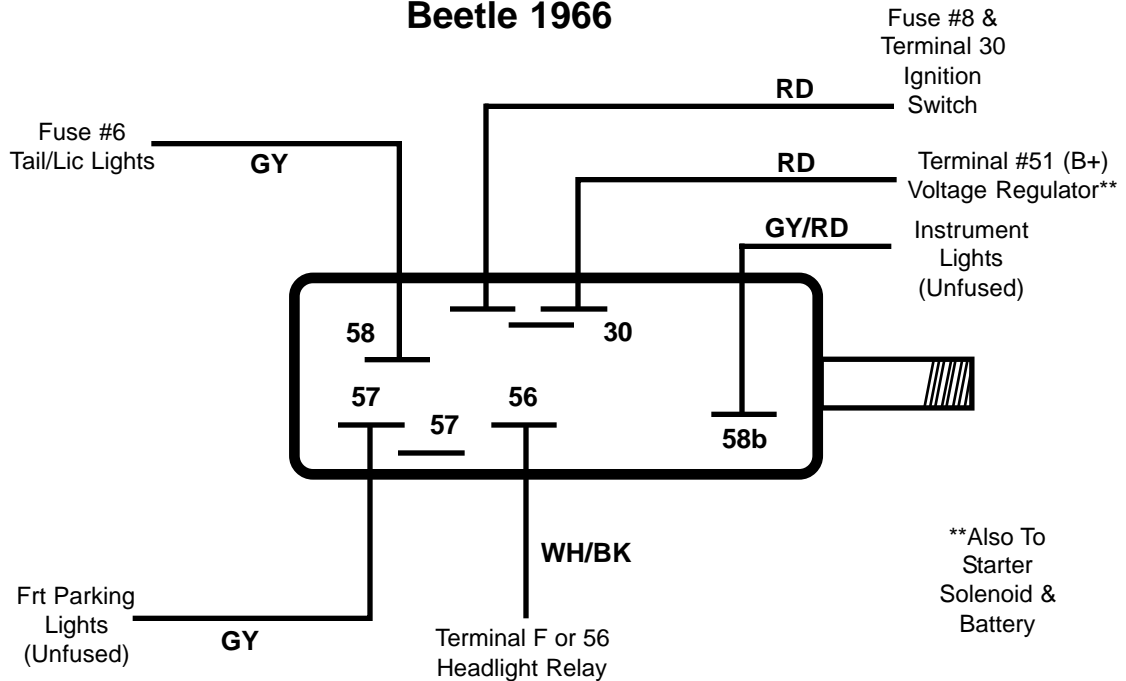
Beetle 1966

Fuse #8 & Terminal 30 Ignition Switch

RD

Fuse #6 Tail/Lic Lights

GY

RD

Terminal #51 (B+) Voltage Regulator**

GY/RD

Instrument Lights (Unfused)

58

30

57

56

57

58b

**Also To Starter Solenoid & Battery

WH/BK

Frt Parking Lights (Unfused)

GY

Terminal F or 56 Headlight Relay